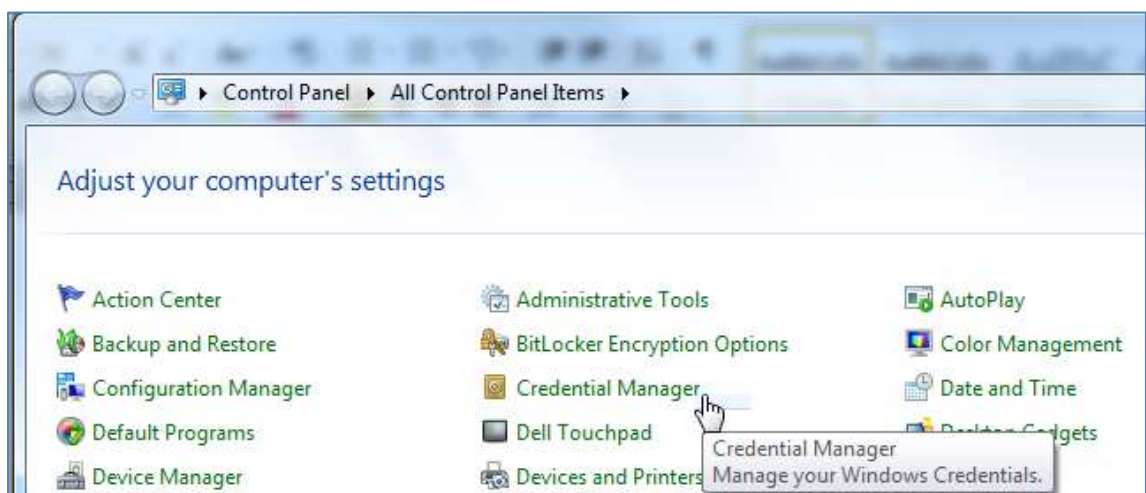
Control Panel ▸ All Control Panel Items ▸

Adjust your computer's settings

Action Center
Backup and Restore
Configuration Manager
Default Programs
Device Manager

Administrative Tools
BitLocker Encryption Options
Credential Manager
Dell Touchpad
Devices and Printers

AutoPlay
Color Management
Date and Time
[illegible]gets

Credential Manager
Manage your Windows Credentials.